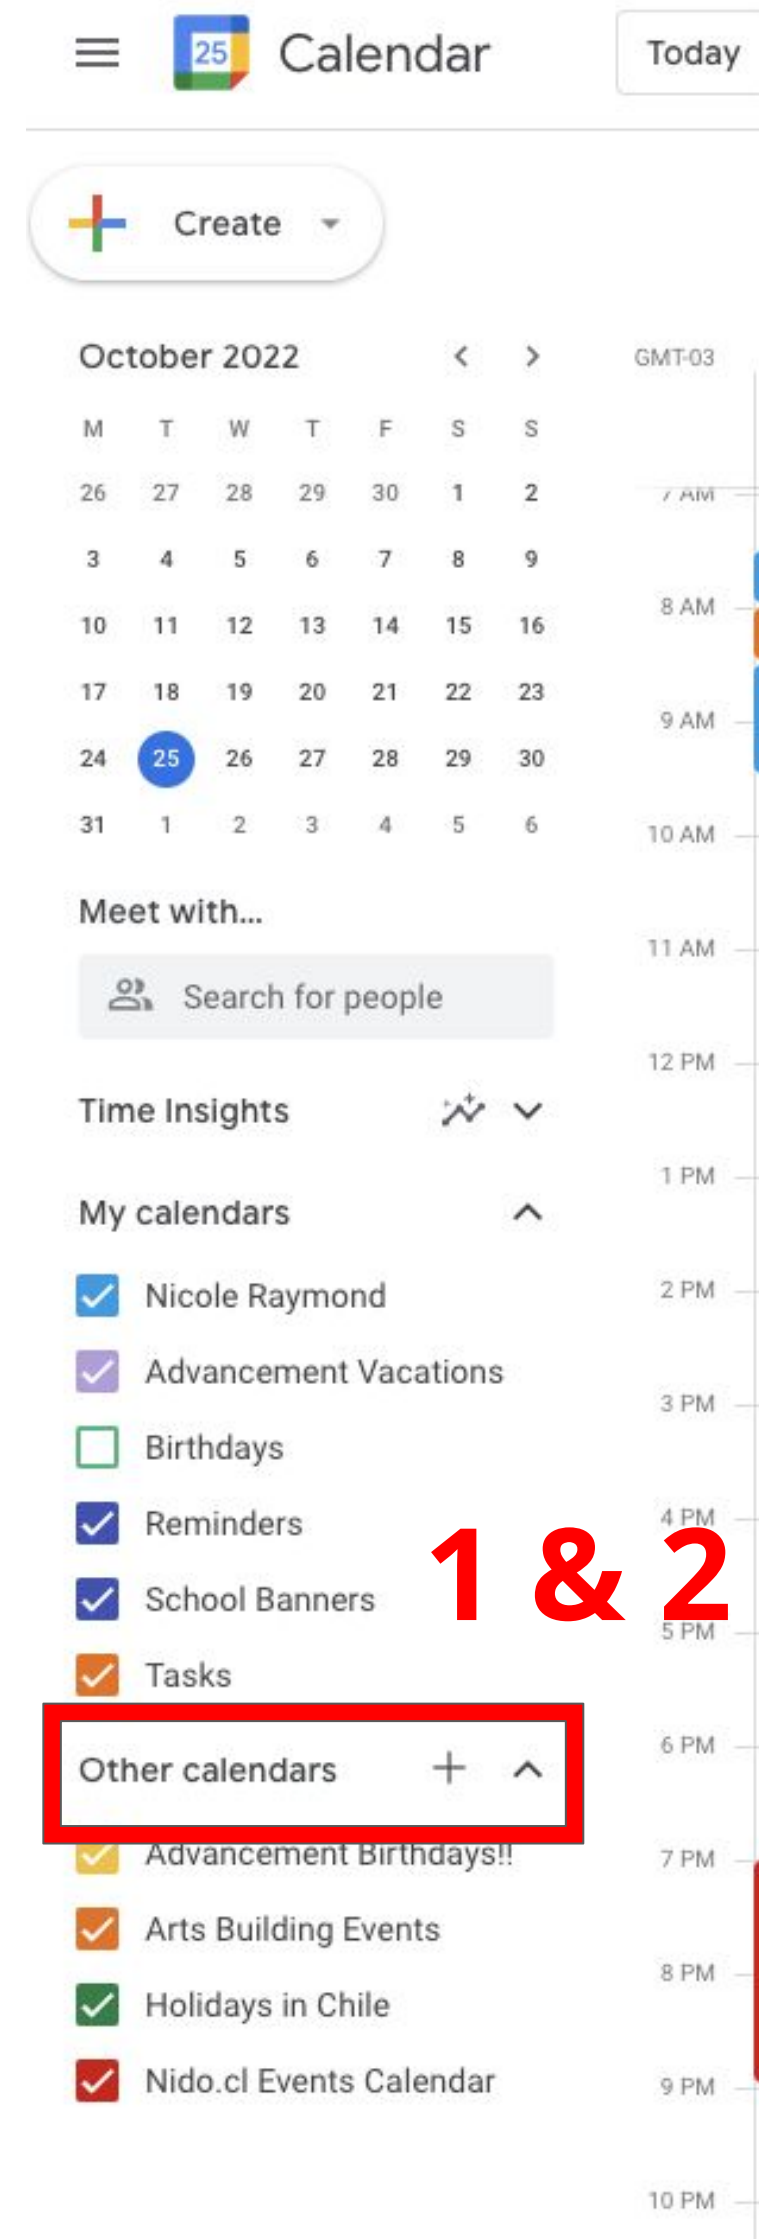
25 Calendar Today

Create

October 2022

GMT-03

| M | T | W | T | F | S | S |
|---|---|---|---|---|---|---|
| 26 | 27 | 28 | 29 | 30 | 1 | 2 |
| 3 | 4 | 5 | 6 | 7 | 8 | 9 |
| 10 | 11 | 12 | 13 | 14 | 15 | 16 |
| 17 | 18 | 19 | 20 | 21 | 22 | 23 |
| 24 | 25 | 26 | 27 | 28 | 29 | 30 |
| 31 | 1 | 2 | 3 | 4 | 5 | 6 |

7 AM
8 AM
9 AM
10 AM
11 AM
12 PM
1 PM
2 PM
3 PM
4 PM
5 PM
6 PM
7 PM
8 PM
9 PM
10 PM

Meet with...

Search for people

Time Insights

My calendars

Nicole Raymond
Advancement Vacations
Birthdays
Reminders
School Banners
Tasks

1 & 2

Other calendars

Advancement Birthdays!!
Arts Building Events
Holidays in Chile
Nido.cl Events Calendar